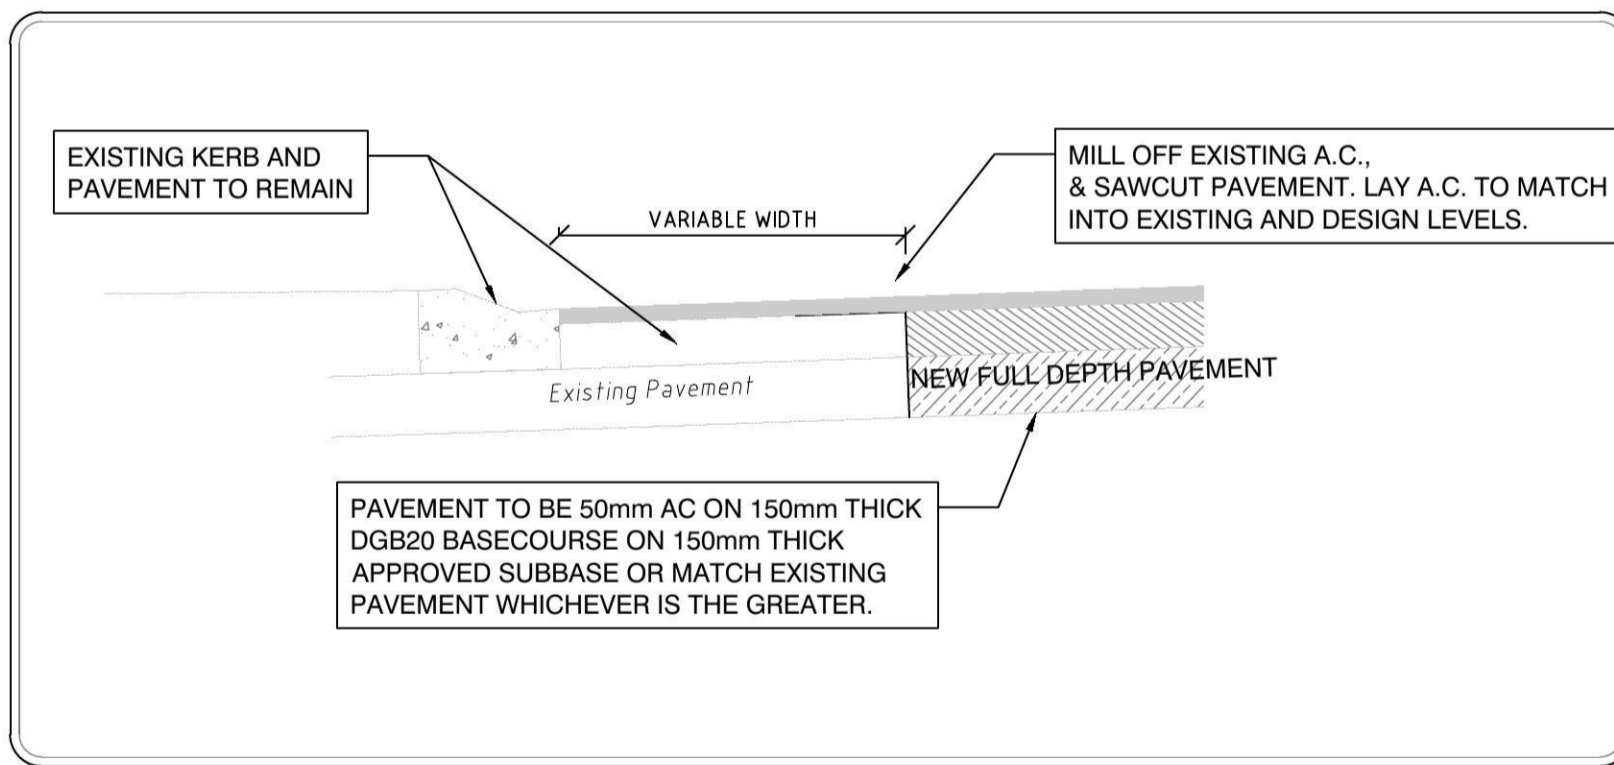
EXISTING KERB AND PAVEMENT TO REMAIN

MILL OFF EXISTING A.C., & SAWCUT PAVEMENT. LAY A.C. TO MATCH INTO EXISTING AND DESIGN LEVELS.

VARIABLE WIDTH

Existing Pavement

NEW FULL DEPTH PAVEMENT

PAVEMENT TO BE 50mm AC ON 150mm THICK DGB20 BASECOURSE ON 150mm THICK APPROVED SUBBASE OR MATCH EXISTING PAVEMENT WHICHEVER IS THE GREATER.